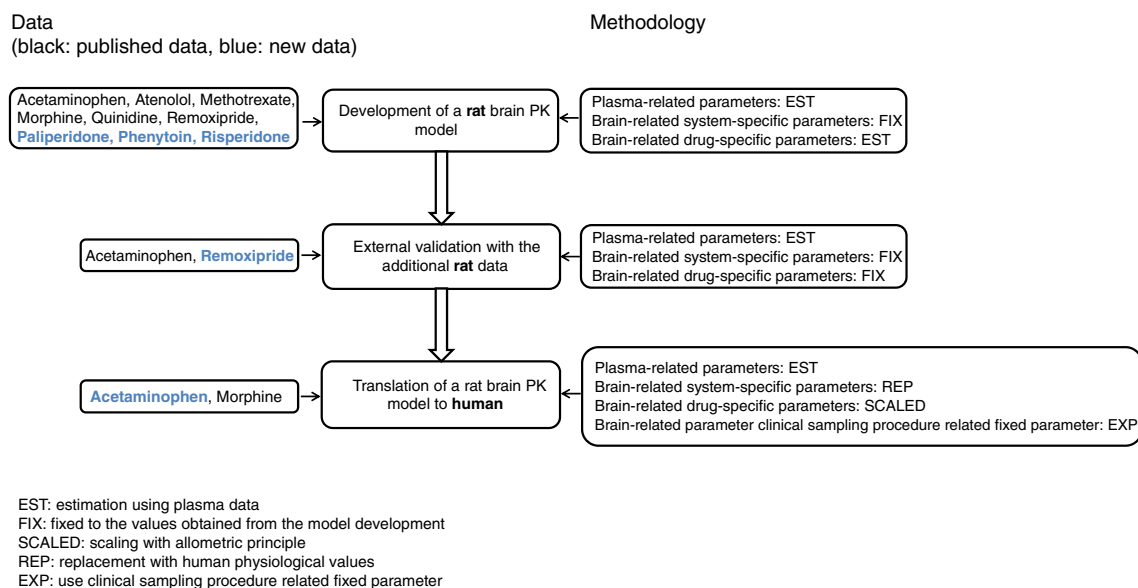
Data
(black: published data, blue: new data)

Methodology

Acetaminophen, Atenolol, Methotrexate, Morphine, Quinidine, Remoxipride, Paliperidone, Phenytoin, Risperidone

Development of a rat brain PK model

Plasma-related parameters: EST
Brain-related system-specific parameters: FIX
Brain-related drug-specific parameters: EST

Acetaminophen, Remoxipride

External validation with the additional rat data

Plasma-related parameters: EST
Brain-related system-specific parameters: FIX
Brain-related drug-specific parameters: FIX

Acetaminophen, Morphine

Translation of a rat brain PK model to human

Plasma-related parameters: EST
Brain-related system-specific parameters: REP
Brain-related drug-specific parameters: SCALED
Brain-related parameter clinical sampling procedure related fixed parameter: EXP

EST: estimation using plasma data
FIX: fixed to the values obtained from the model development
SCALED: scaling with allometric principle
REP: replacement with human physiological values
EXP: use clinical sampling procedure related fixed parameter